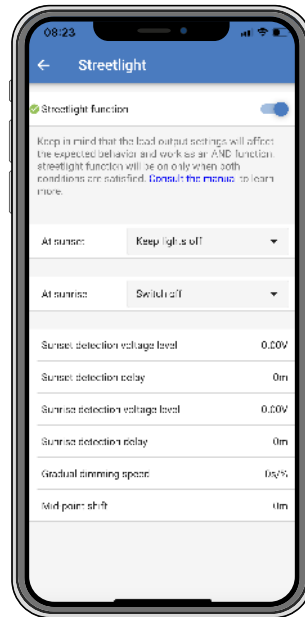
08:23

Streetlight

Streetlight function

Keep in mind that the load output settings will affect the expected behavior and work as an AND function: streetlight function will be on only when both conditions are satisfied. Consult the manual to learn more.

At sunset	Keep lights off

At sunrise	Switch off

| Sunset detection voltage level | 0.00V |
|---|---|
| Sunset detection delay | 0m |
| Sunrise detection voltage level | 0.00V |
| Sunrise detection delay | 0m |
| Gradual dimming speed | 0s/% |
| Mid point shift | 0m |